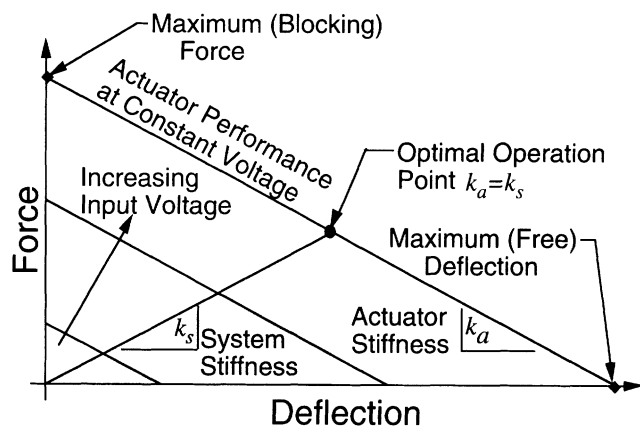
Maximum (Blocking) Force

Actuator Performance at Constant Voltage

Optimal Operation Point $k_a=k_s$

Increasing Input Voltage

Maximum (Free) Deflection

Force

$k_s$ System Stiffness

Actuator Stiffness $k_a$

Deflection